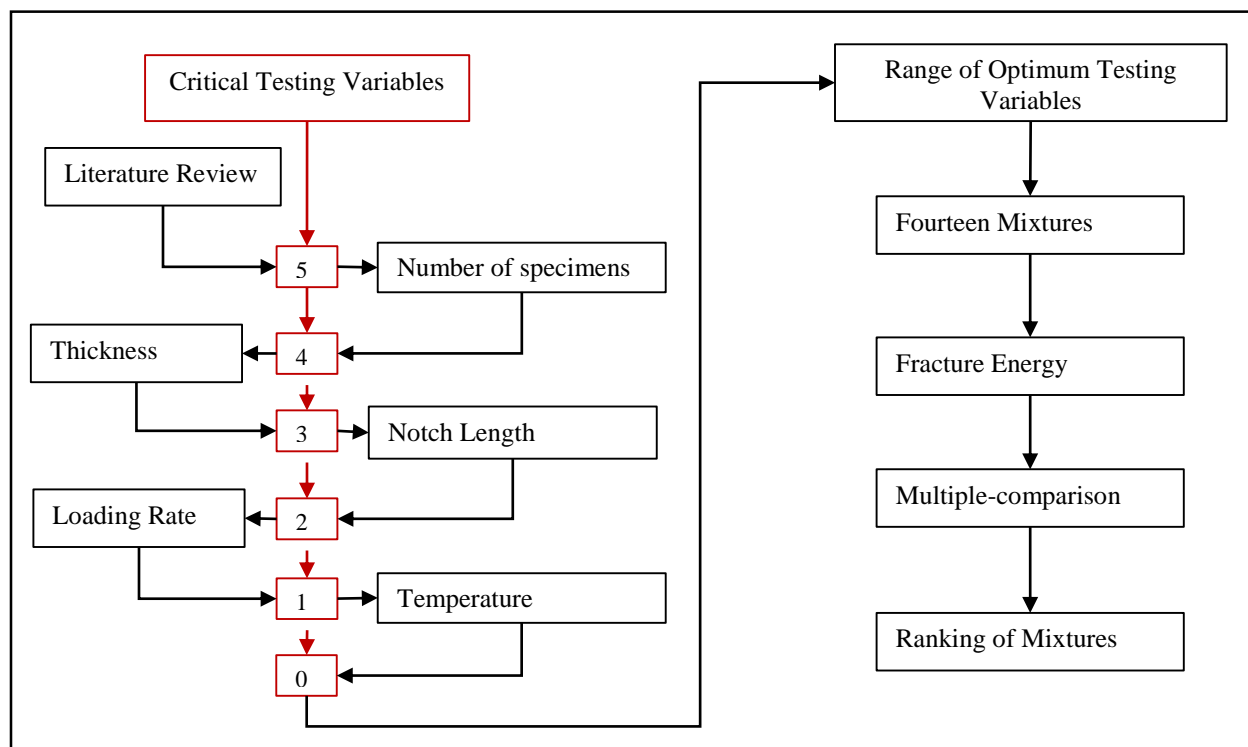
Critical Testing Variables

Literature Review

5

Number of specimens

Thickness

4

3

Notch Length

Loading Rate

2

1

Temperature

0

Range of Optimum Testing Variables

Fourteen Mixtures

Fracture Energy

Multiple-comparison

Ranking of Mixtures